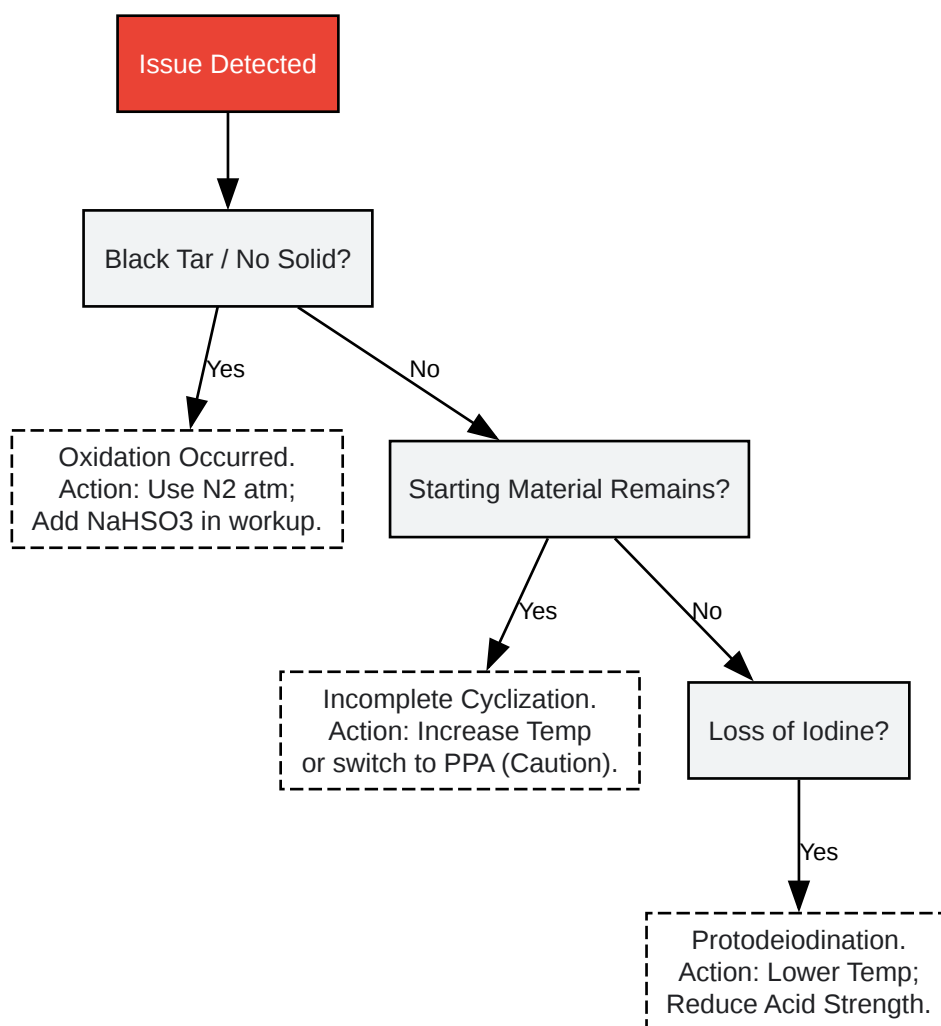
Issue Detected

Black Tar / No Solid?

Yes

No

Oxidation Occurred.
Action: Use N2 atm;
Add NaHSO3 in workup.

Starting Material Remains?

Yes

No

Incomplete Cyclization.
Action: Increase Temp
or switch to PPA (Caution).

Loss of Iodine?

Yes

Protodeiodination.
Action: Lower Temp;
Reduce Acid Strength.